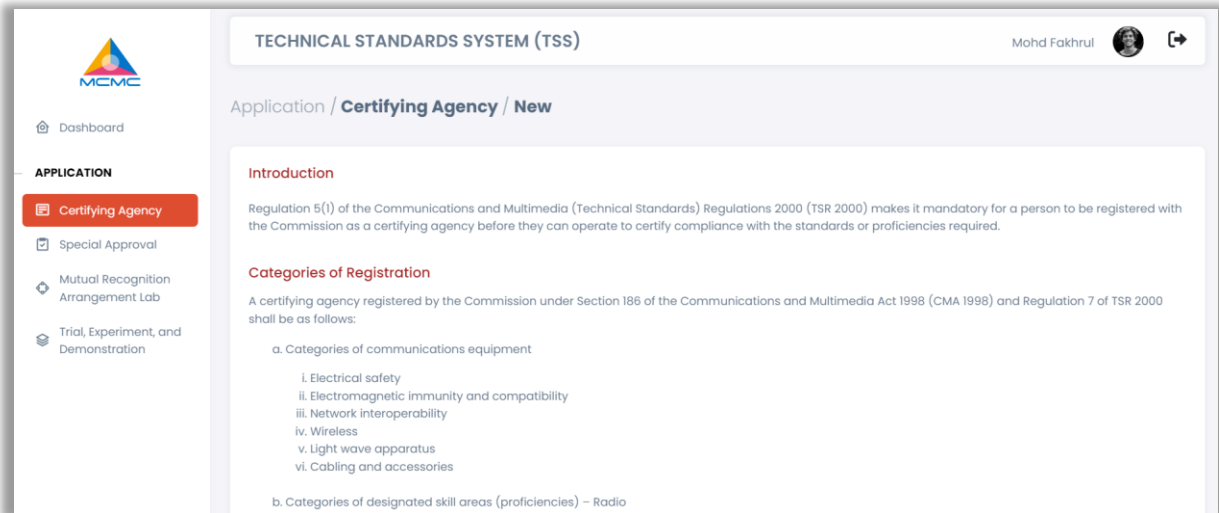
MCMC

Dashboard

APPLICATION

Certifying Agency

Special Approval

Mutual Recognition Arrangement Lab

Trial, Experiment, and Demonstration

TECHNICAL STANDARDS SYSTEM (TSS)

Mohd Fakhrul

Application / Certifying Agency / New

Introduction

Regulation 5(1) of the Communications and Multimedia (Technical Standards) Regulations 2000 (TSR 2000) makes it mandatory for a person to be registered with the Commission as a certifying agency before they can operate to certify compliance with the standards or proficiencies required.

Categories of Registration

A certifying agency registered by the Commission under Section 186 of the Communications and Multimedia Act 1998 (CMA 1998) and Regulation 7 of TSR 2000 shall be as follows:

a. Categories of communications equipment

i. Electrical safety
ii. Electromagnetic immunity and compatibility
iii. Network interoperability
iv. Wireless
v. Light wave apparatus
vi. Cabling and accessories

b. Categories of designated skill areas (proficiencies) – Radio